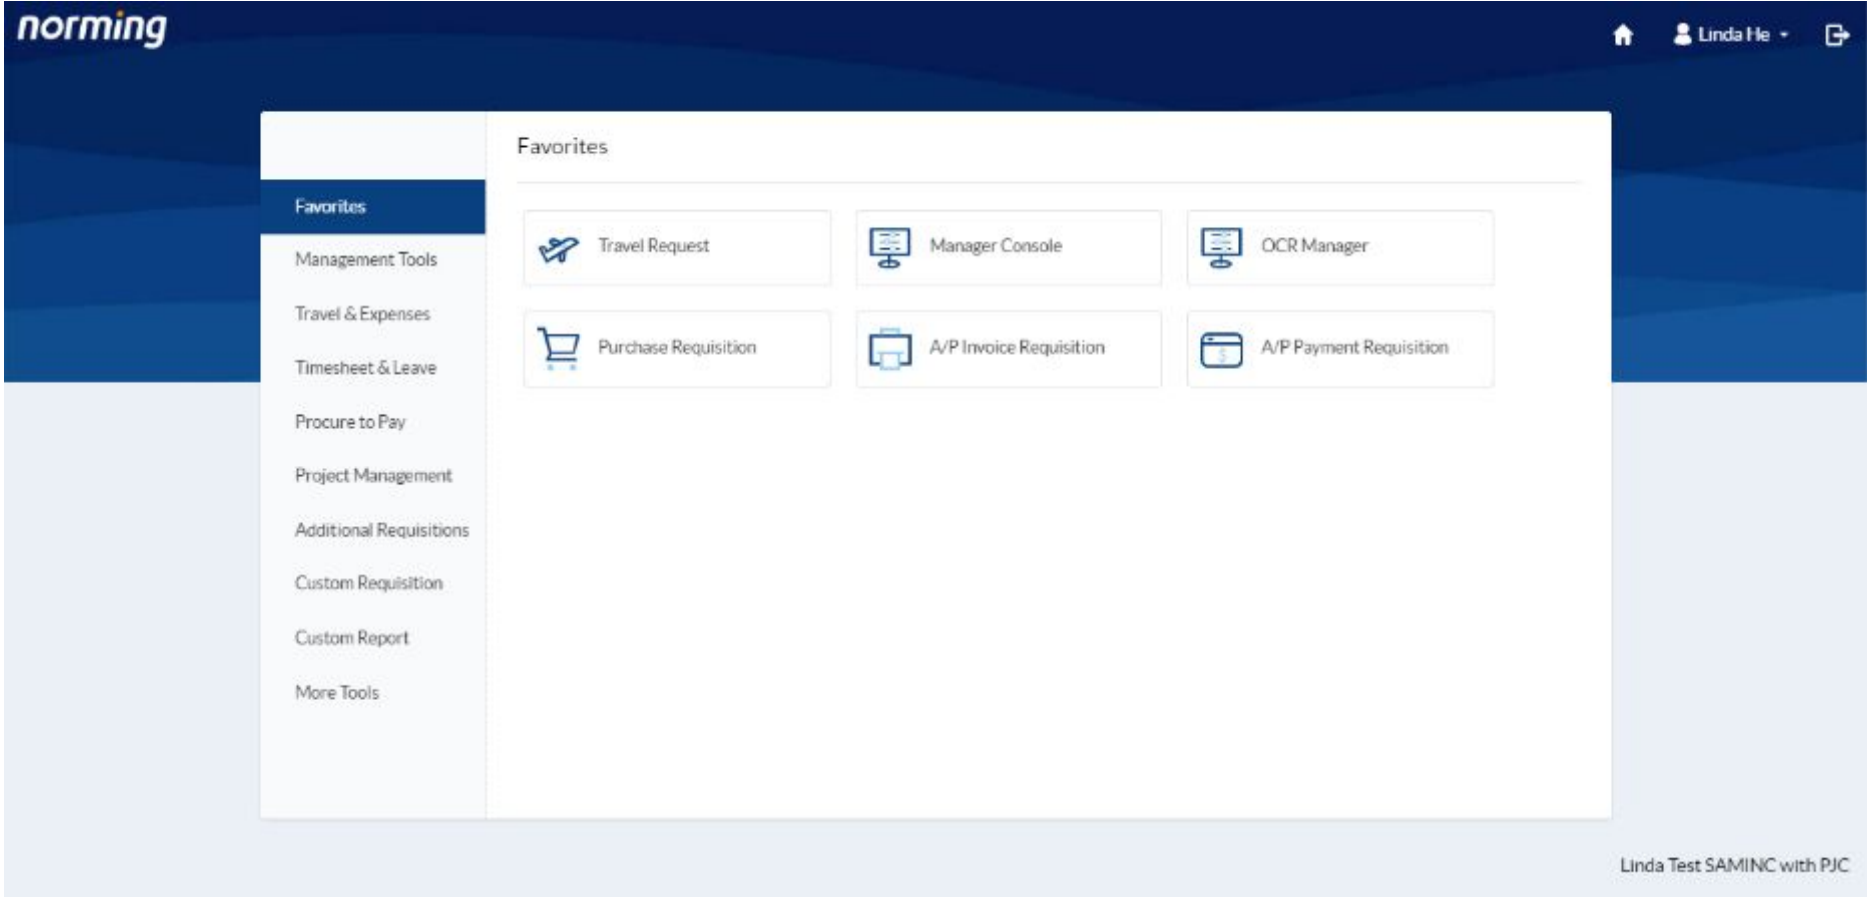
norming

Linda He

Favorites

Favorites
Management Tools
Travel & Expenses
Timesheet & Leave
Procure to Pay
Project Management
Additional Requisitions
Custom Requisition
Custom Report
More Tools

Travel Request
Manager Console
OCR Manager
Purchase Requisition
A/P Invoice Requisition
A/P Payment Requisition

Linda Test SAMINC with PJC